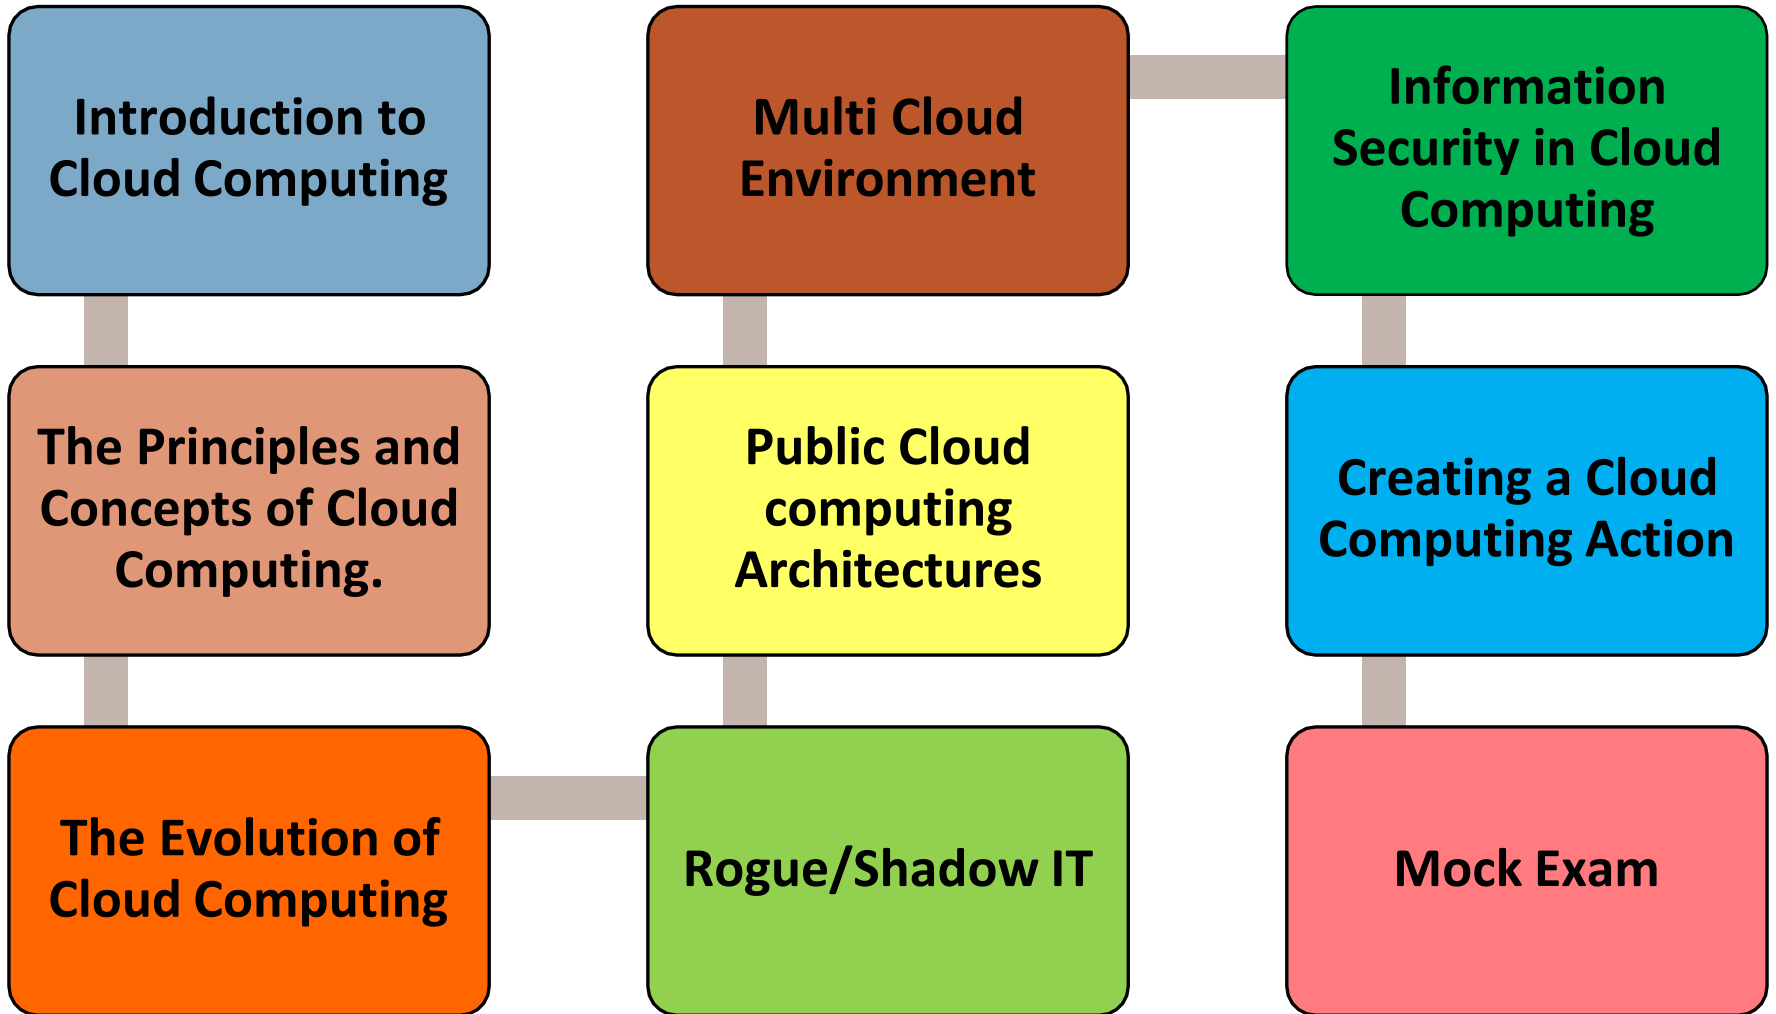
Introduction to Cloud Computing

The Principles and Concepts of Cloud Computing.

The Evolution of Cloud Computing

Rogue/Shadow IT

Public Cloud computing Architectures

Multi Cloud Environment

Information Security in Cloud Computing

Creating a Cloud Computing Action

Mock Exam